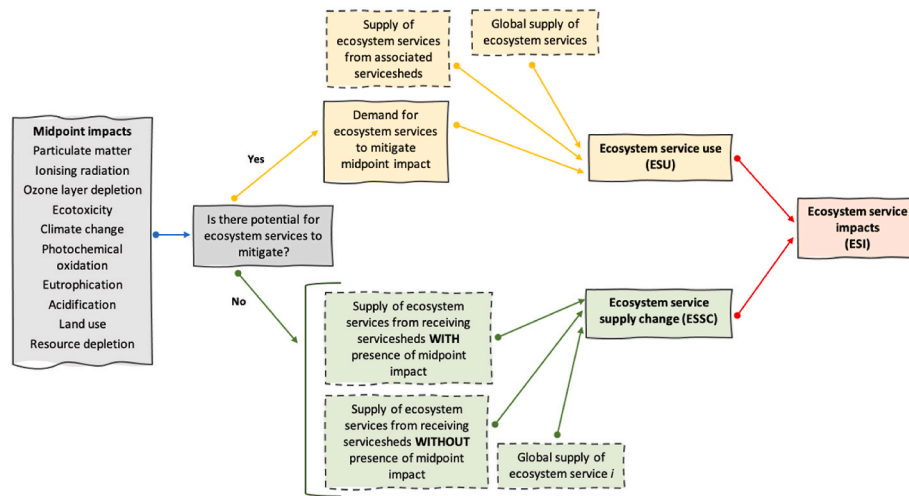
Midpoint impacts
Particulate matter
Ionising radiation
Ozone layer depletion
Ecotoxicity
Climate change
Photochemical oxidation
Eutrophication
Acidification
Land use
Resource depletion

Is there potential for ecosystem services to mitigate?

Yes

No

Supply of ecosystem services from associated servicesheds

Global supply of ecosystem services

Demand for ecosystem services to mitigate midpoint impact

Ecosystem service use (ESU)

Ecosystem service impacts (ESI)

Supply of ecosystem services from receiving servicesheds WITH presence of midpoint impact

Supply of ecosystem services from receiving servicesheds WITHOUT presence of midpoint impact

Ecosystem service supply change (ESSC)

Global supply of ecosystem service $i$